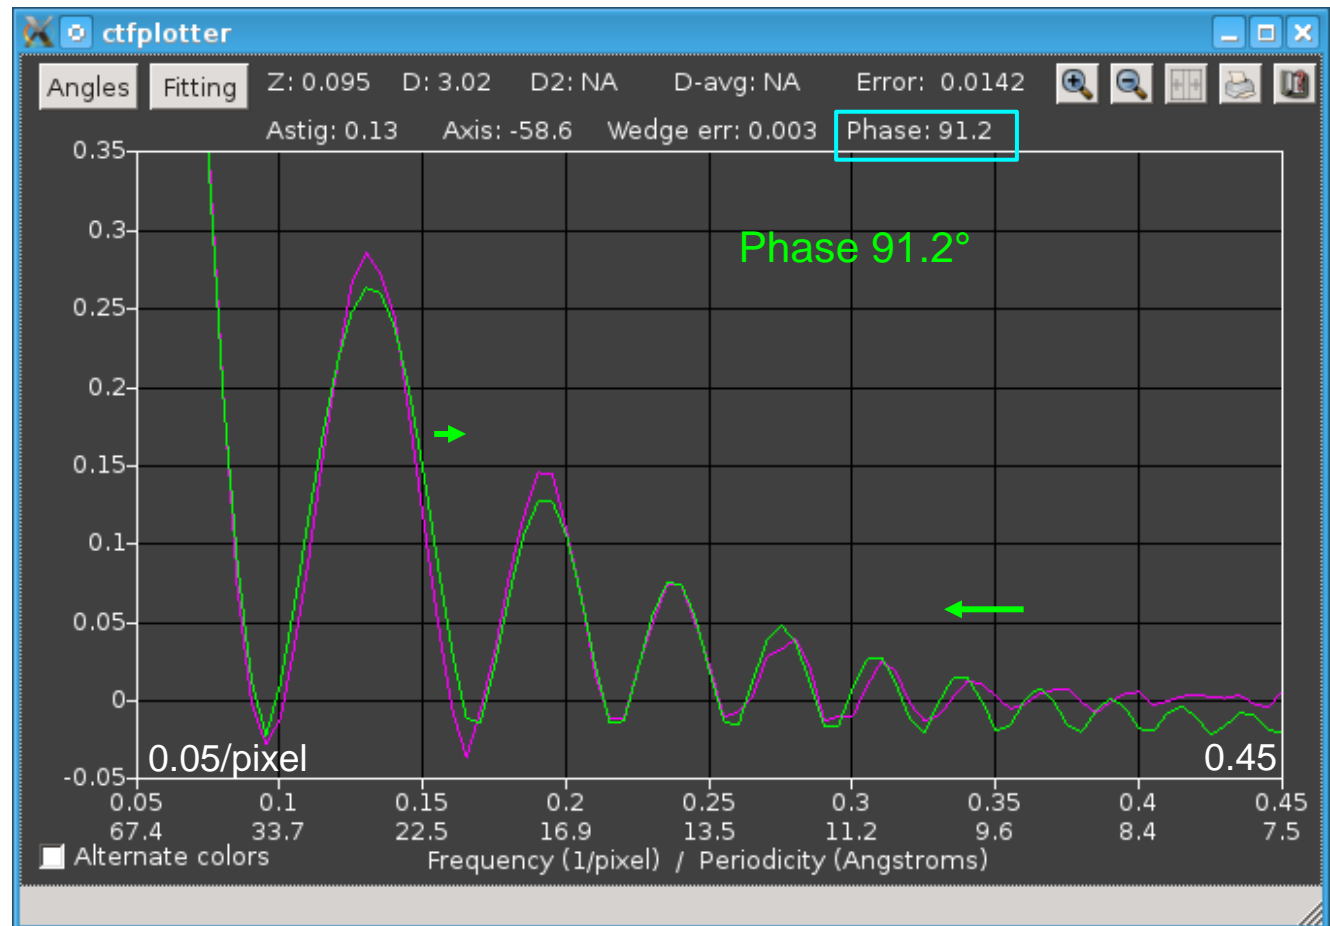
ctfplotter

Angles Fitting Z: 0.095 D: 3.02 D2: NA D-avg: NA Error: 0.0142

Astig: 0.13 Axis: -58.6 Wedge err: 0.003 Phase: 91.2

Phase 91.2°

0.35
0.3
0.25
0.2
0.15
0.1
0.05
0
-0.05

0.05/pixel
0.45

| 0.05 | 0.1 | 0.15 | 0.2 | 0.25 | 0.3 | 0.35 | 0.4 | 0.45 |
|---|---|---|---|---|---|---|---|---|
| 67.4 | 33.7 | 22.5 | 16.9 | 13.5 | 11.2 | 9.6 | 8.4 | 7.5 |

Alternate colors

Frequency (1/pixel) / Periodicity (Angstroms)